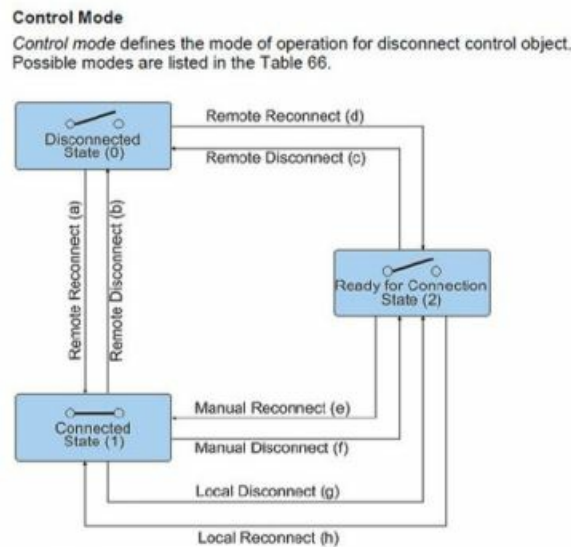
**Control Mode**

*Control mode* defines the mode of operation for disconnect control object. Possible modes are listed in the Table 66.

Disconnected State (0)

Remote Reconnect (d)

Remote Disconnect (c)

Remote Reconnect (a)

Remote Disconnect (b)

Ready for Connection State (2)

Connected State (1)

Manual Reconnect (e)

Manual Disconnect (f)

Local Disconnect (g)

Local Reconnect (h)